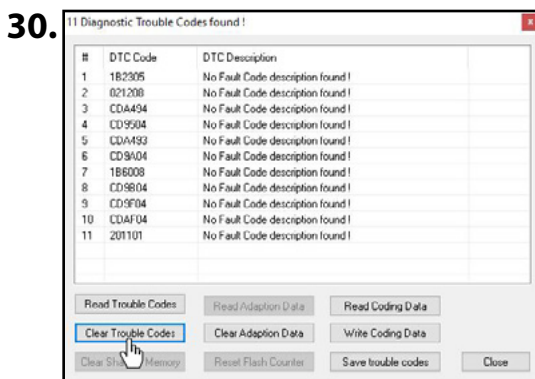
30.

11 Diagnostic Trouble Codes found !

x

| # | DTC Code | DTC Description |
|---|---|---|
| 1 | 1B2305 | No Fault Code description found ! |
| 2 | 021208 | No Fault Code description found ! |
| 3 | CDA494 | No Fault Code description found ! |
| 4 | CD9504 | No Fault Code description found ! |
| 5 | CDA493 | No Fault Code description found ! |
| 6 | CD9A04 | No Fault Code description found ! |
| 7 | 1B6008 | No Fault Code description found ! |
| 8 | CD9B04 | No Fault Code description found ! |
| 9 | CD9F04 | No Fault Code description found ! |
| 10 | CDAF04 | No Fault Code description found ! |
| 11 | 201101 | No Fault Code description found ! |

Read Trouble Codes
Read Adaption Data
Read Coding Data
Clear Trouble Codes
Clear Adaption Data
Write Coding Data
Clear Sh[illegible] Memory
Reset Flash Counter
Save trouble codes
Close